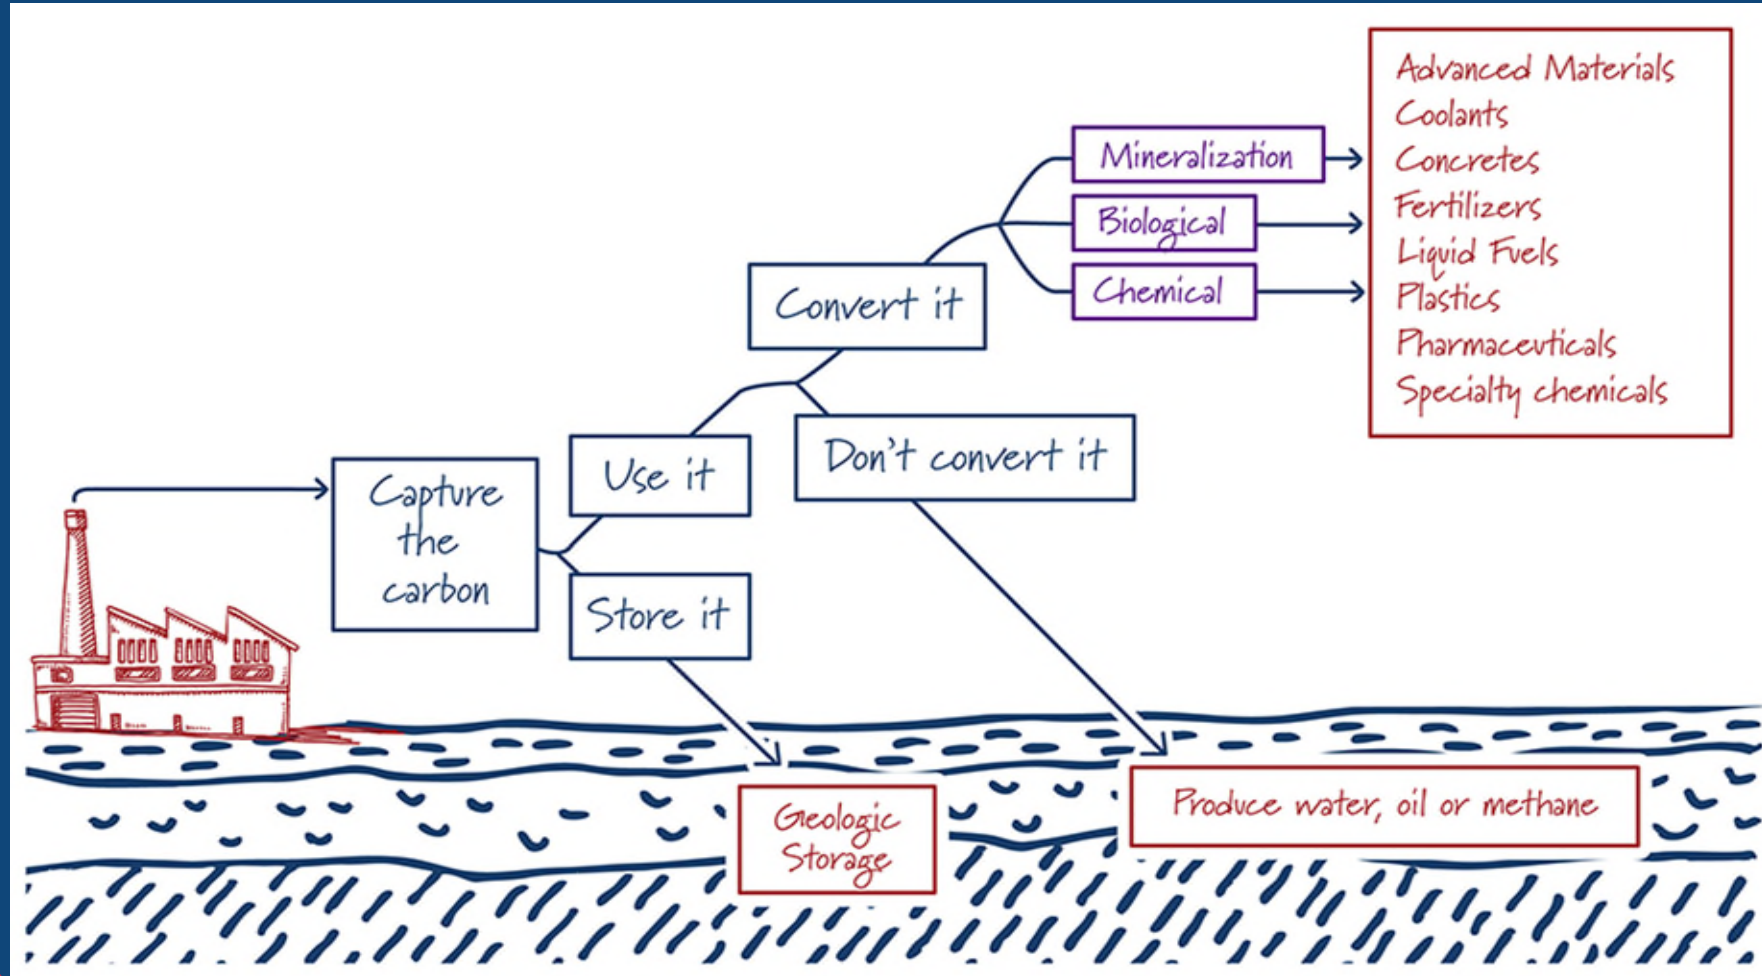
Advanced Materials
Coolants
Concretes
Fertilizers
Liquid Fuels
Plastics
Pharmaceuticals
Specialty chemicals

Mineralization
Biological
Chemical

Convert it

Don't convert it

Use it

Capture the carbon

Store it

Geologic Storage

Produce water, oil or methane